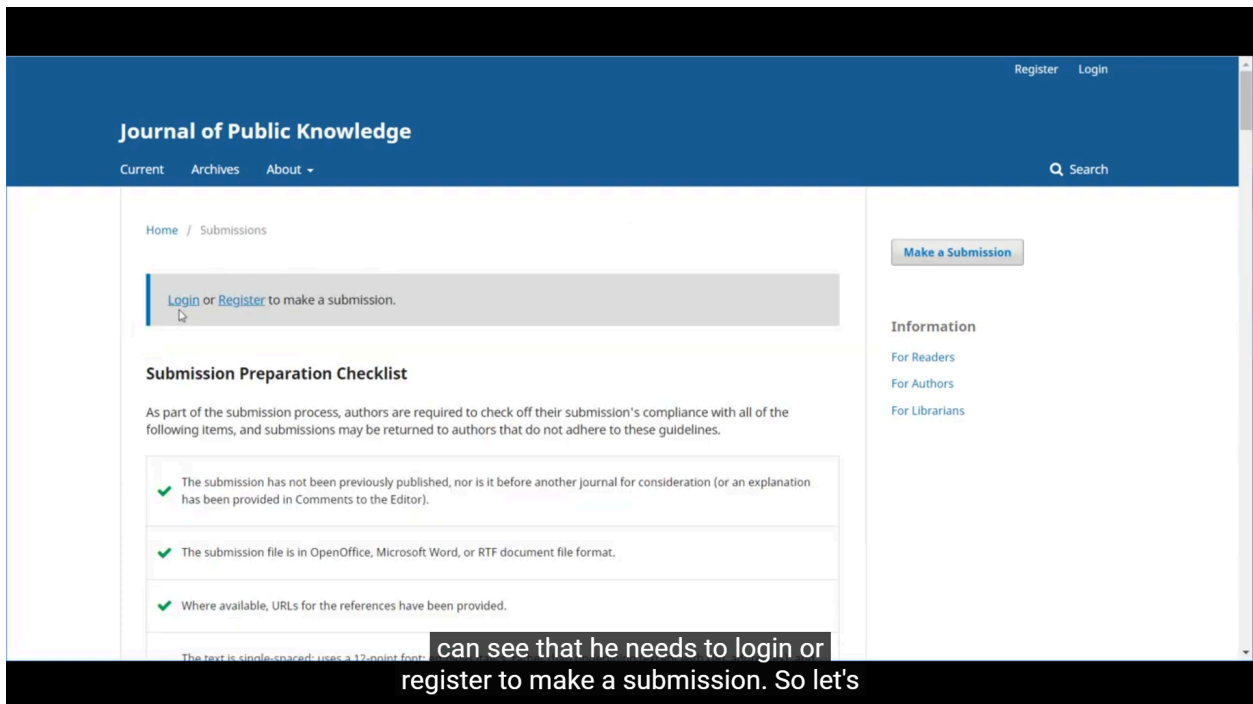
Register Login

Journal of Public Knowledge

Current Archives About

Search

Home / Submissions

Login or Register to make a submission.

Submission Preparation Checklist

As part of the submission process, authors are required to check off their submission's compliance with all of the following items, and submissions may be returned to authors that do not adhere to these guidelines.

The submission has not been previously published, nor is it before another journal for consideration (or an explanation has been provided in Comments to the Editor).

The submission file is in OpenOffice, Microsoft Word, or RTF document file format.

Where available, URLs for the references have been provided.

The text is single-spaced; uses a 12-point font; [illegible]

Make a Submission

Information

For Readers

For Authors

For Librarians

can see that he needs to login or register to make a submission. So let's